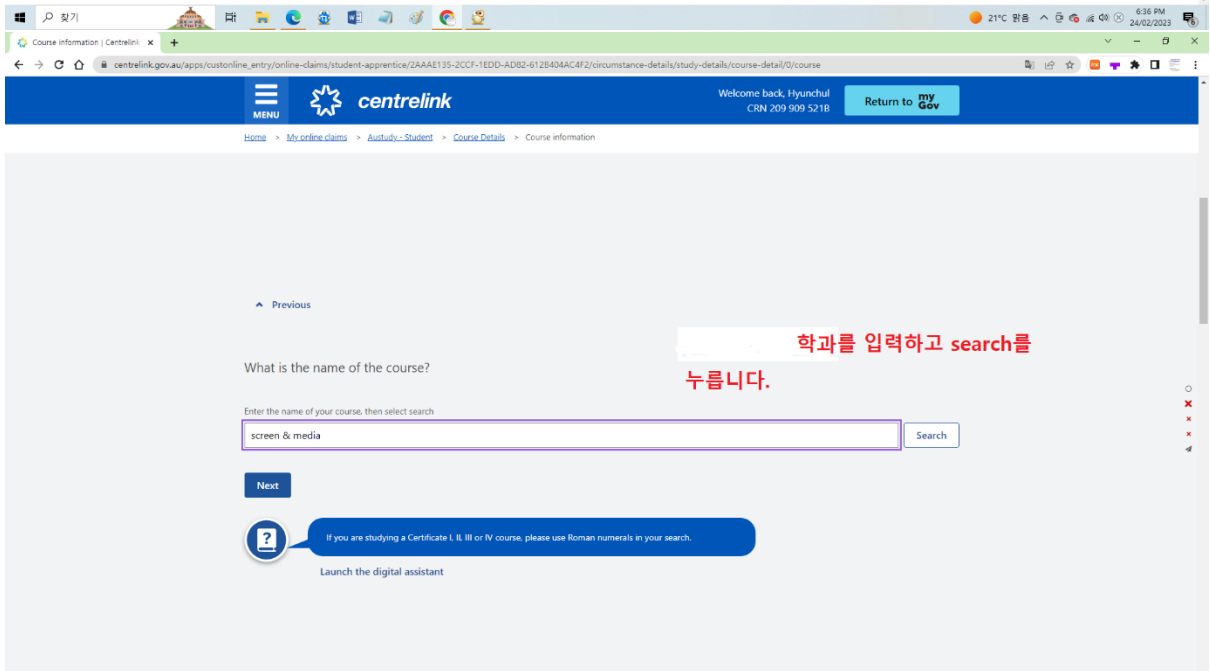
찾기

21°C 맑음 6:36 PM 24/02/2023

Course information | Centrelink ×

centrelink.gov.au/apps/custonline_entry/online-claims/student-apprentice/2AAAE135-2CCF-1EDD-AD82-612B404AC4F2/circumstance-details/study-details/course-detail/0/course

MENU centrelink

Welcome back, Hyunchul
CRN 209 909 521B

Return to myGov

Home > My online claims > Austudy - Student > Course Details > Course information

Previous

학과를 입력하고 search를 누릅니다.

What is the name of the course?

Enter the name of your course, then select search

screen & media

Search

Next

If you are studying a Certificate I, II, III or IV course, please use Roman numerals in your search.

Launch the digital assistant